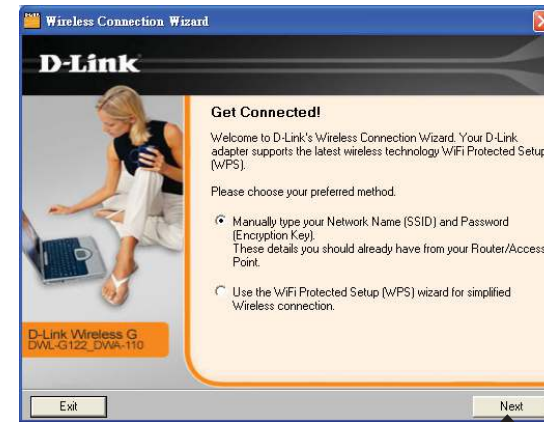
Wireless Connection Wizard

D-Link

Get Connected!

Welcome to D-Link's Wireless Connection Wizard. Your D-Link adapter supports the latest wireless technology WiFi Protected Setup (WPS).

Please choose your preferred method.

Manually type your Network Name (SSID) and Password (Encryption Key). These details you should already have from your Router/Access Point.

Use the WiFi Protected Setup (WPS) wizard for simplified Wireless connection.

D-Link Wireless G
DWL-G122_DWA-110

Exit

Next